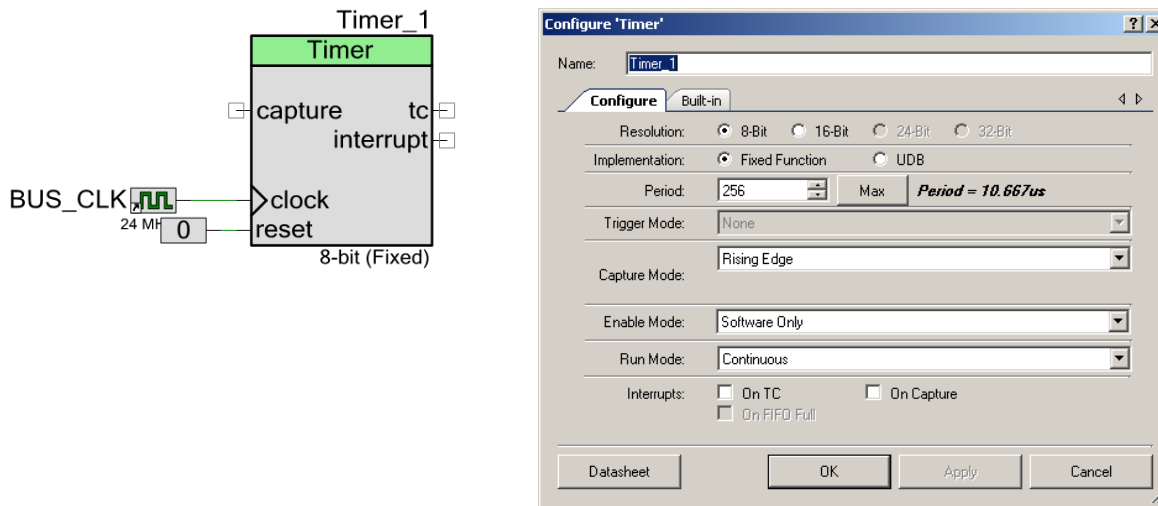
Timer_1
Timer
capture
tc
interrupt
BUS_CLK
clock
24 MH
0
reset
8-bit (Fixed)

Configure 'Timer'
?
X
Name: Timer_1
Configure
Built-in
Resolution: 8-Bit 16-Bit 24-Bit 32-Bit
Implementation: Fixed Function UDB
Period: 256 Max Period = 10.667us
Trigger Mode: None
Capture Mode: Rising Edge
Enable Mode: Software Only
Run Mode: Continuous
Interrupts: On TC On Capture
On FIFO Full
Datasheet
OK
Apply
Cancel